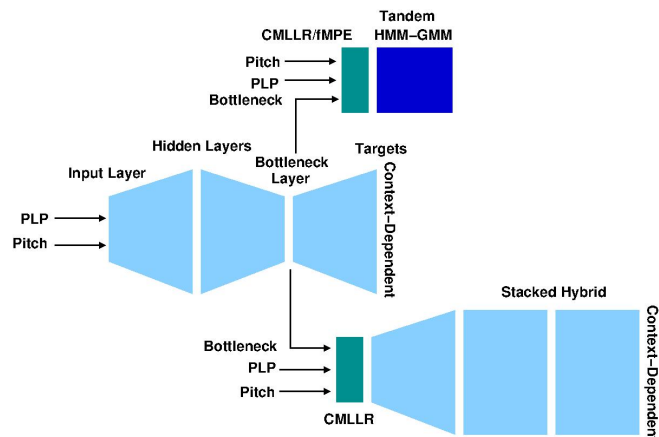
CMLLR/fMPE

Tandem HMM–GMM

Pitch

PLP

Bottleneck

Hidden Layers

Input Layer

Bottleneck Layer

Targets

Context–Dependent

PLP

Pitch

Stacked Hybrid

Bottleneck

PLP

Pitch

CMLLR

Context–Dependen